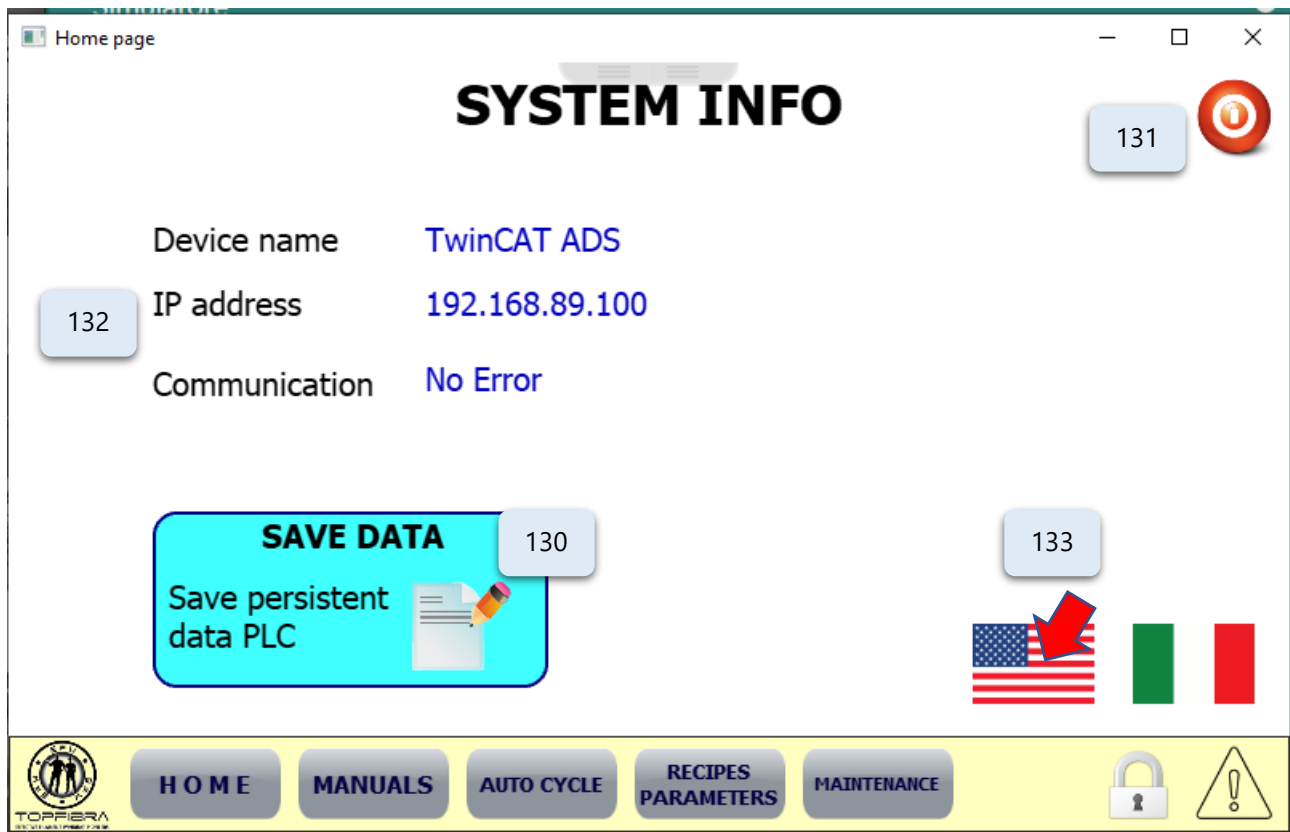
Home page

SYSTEM INFO

131

Device name TwinCAT ADS

132

IP address 192.168.89.100

Communication No Error

SAVE DATA

130

Save persistent data PLC

133

TOPFIBRA

H O M E

MANUALS

AUTO CYCLE

RECIPES PARAMETERS

MAINTENANCE